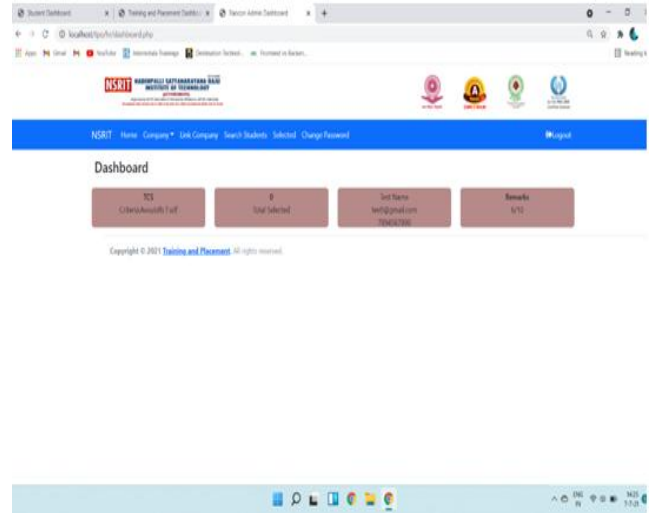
Student Dashboard | Training and Placement Dashb | Recruiter Admin Dashboard | +

localhost/tpo/hr/dashboard.php

Apps | Gmail | YouTube | Reading list

NSRIT NADIMPALLI SATYANARAYANA RAJU INSTITUTE OF TECHNOLOGY

NSRIT Home Company▾ Link Company Search Students Selected Change Password Logout

Dashboard

| TCS Criteria:Aerutilt 7 cgf | 0 Total Selected | Test Name test@gmail.com 7894567890 | Remarks 5/10 |
|---|---|---|---|

Copyright © 2021 Training and Placement. All rights reserved.

ENG IN